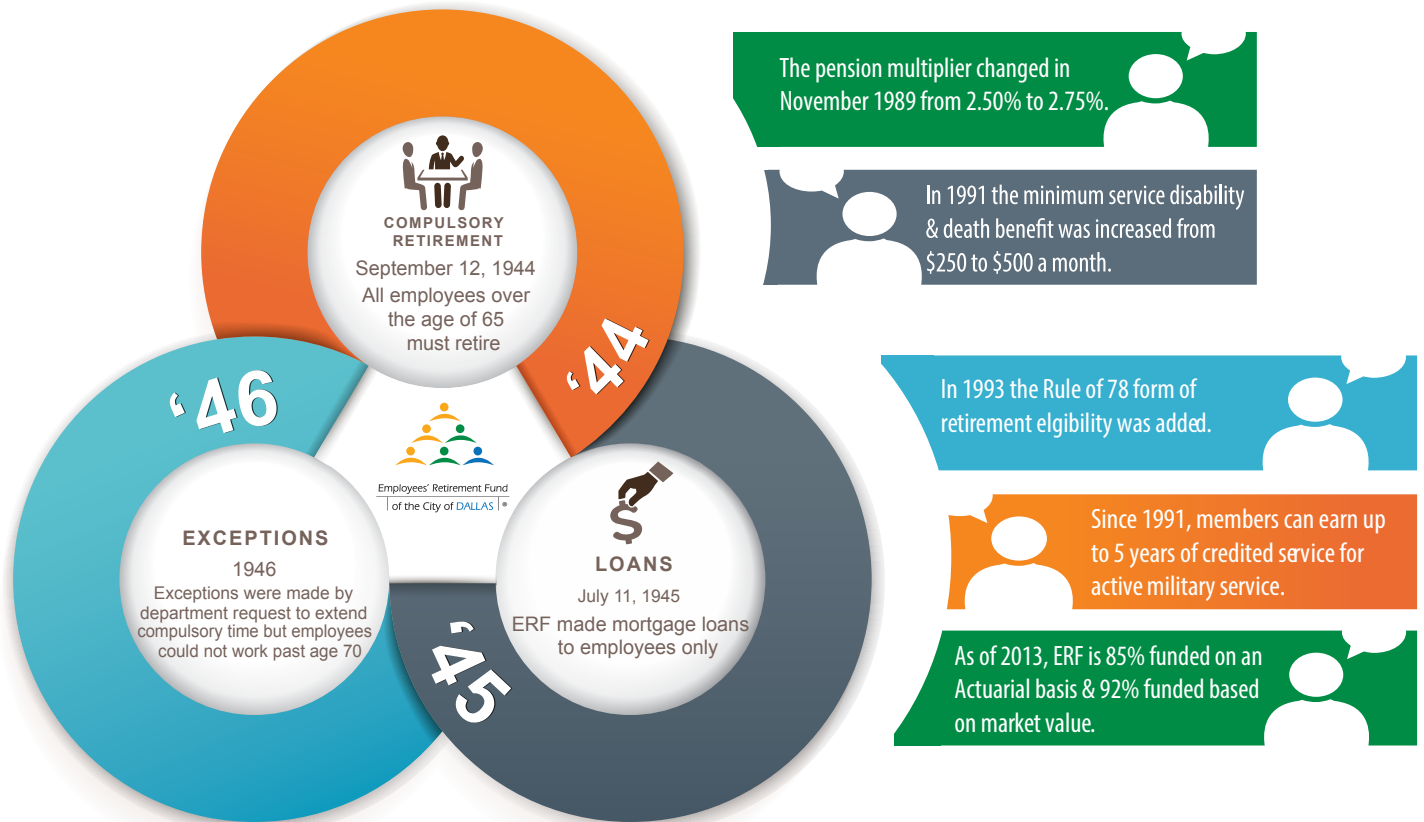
COMPULSORY RETIREMENT
September 12, 1944
All employees over the age of 65 must retire

'44

'46

EXCEPTIONS
1946
Exceptions were made by department request to extend compulsory time but employees could not work past age 70

Employees' Retirement Fund
of the City of DALLAS

LOANS
July 11, 1945
ERF made mortgage loans to employees only

'45

The pension multiplier changed in November 1989 from 2.50% to 2.75%.

In 1991 the minimum service disability & death benefit was increased from $250 to $500 a month.

In 1993 the Rule of 78 form of retirement elgibility was added.

Since 1991, members can earn up to 5 years of credited service for active military service.

As of 2013, ERF is 85% funded on an Actuarial basis & 92% funded based on market value.